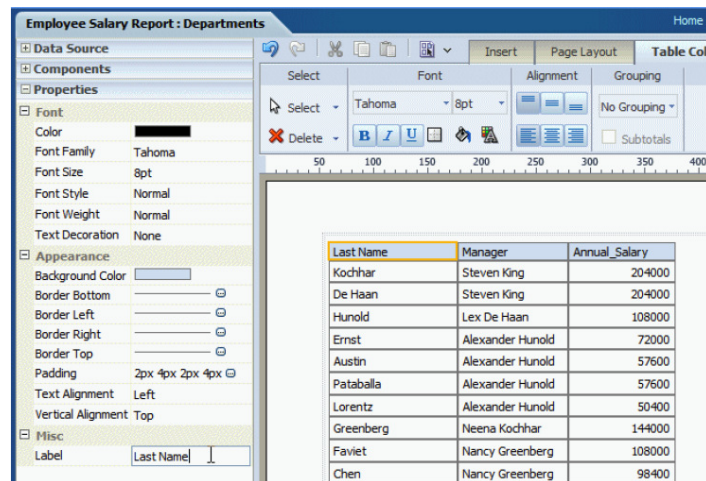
Employee Salary Report : Departments

Home

Data Source
Components
Properties
Font
Color
Font Family Tahoma
Font Size 8pt
Font Style Normal
Font Weight Normal
Text Decoration None
Appearance
Background Color
Border Bottom
Border Left
Border Right
Border Top
Padding 2px 4px 2px 4px
Text Alignment Left
Vertical Alignment Top
Misc
Label Last Name

Insert Page Layout Table Co

Select Font Alignment Grouping
Select Tahoma 8pt No Grouping
Delete B I U Subtotals

50 100 150 200 250 300 350 400

| Last Name | Manager | Annual_Salary |
|---|---|---|
| Kochhar | Steven King | 204000 |
| De Haan | Steven King | 204000 |
| Hunold | Lex De Haan | 108000 |
| Ernst | Alexander Hunold | 72000 |
| Austin | Alexander Hunold | 57600 |
| Pataballa | Alexander Hunold | 57600 |
| Lorentz | Alexander Hunold | 50400 |
| Greenberg | Neena Kochhar | 144000 |
| Faviet | Nancy Greenberg | 108000 |
| Chen | Nancy Greenberg | 98400 |